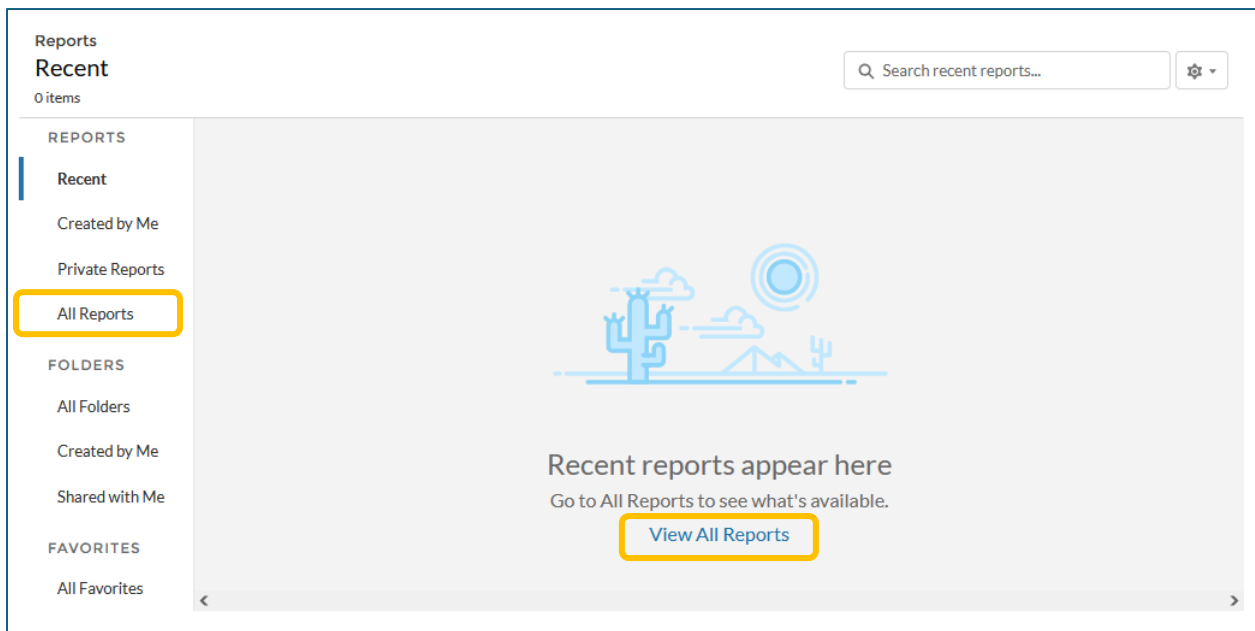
Reports
Recent
0 items

Search recent reports...

REPORTS
Recent
Created by Me
Private Reports
All Reports

FOLDERS
All Folders
Created by Me
Shared with Me

FAVORITES
All Favorites

Recent reports appear here
Go to All Reports to see what's available.
View All Reports